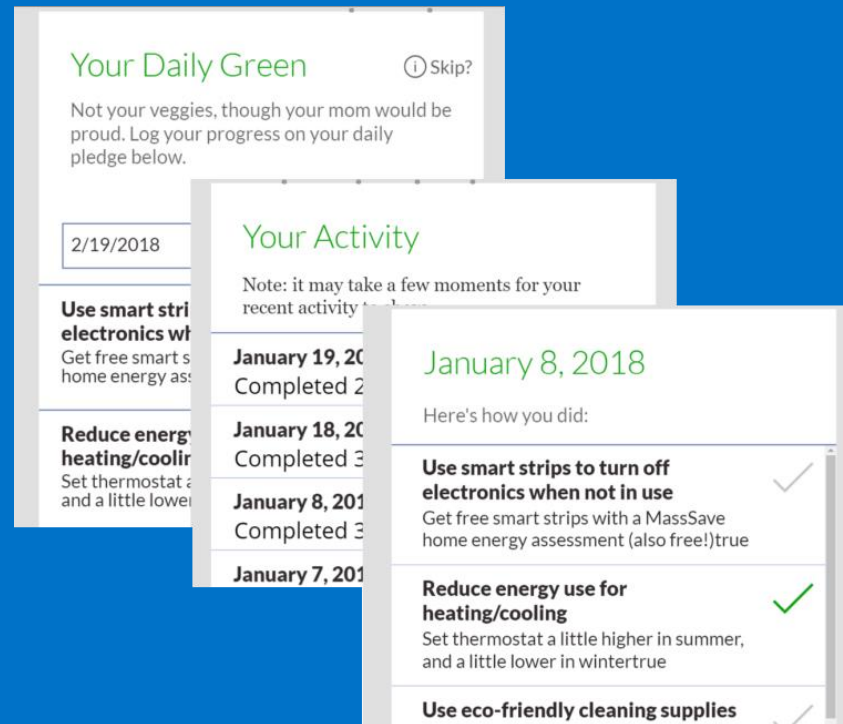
Your Daily Green

ⓘ Skip?

Not your veggies, though your mom would be proud. Log your progress on your daily pledge below.

2/19/2018

Use smart stri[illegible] electronics wh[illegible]
Get free smart s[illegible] home energy ass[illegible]

Reduce energ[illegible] heating/coolir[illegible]
Set thermostat a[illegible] and a little lowe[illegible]

Your Activity

Note: it may take a few moments for your recent activity t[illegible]

January 19, 20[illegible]
Completed 2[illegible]

January 18, 20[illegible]
Completed 3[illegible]

January 8, 201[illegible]
Completed 3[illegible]

January 7, 201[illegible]

January 8, 2018

Here's how you did:

Use smart strips to turn off electronics when not in use
Get free smart strips with a MassSave home energy assessment (also free!)true

Reduce energy use for heating/cooling
Set thermostat a little higher in summer, and a little lower in wintertrue

Use eco-friendly cleaning supplies